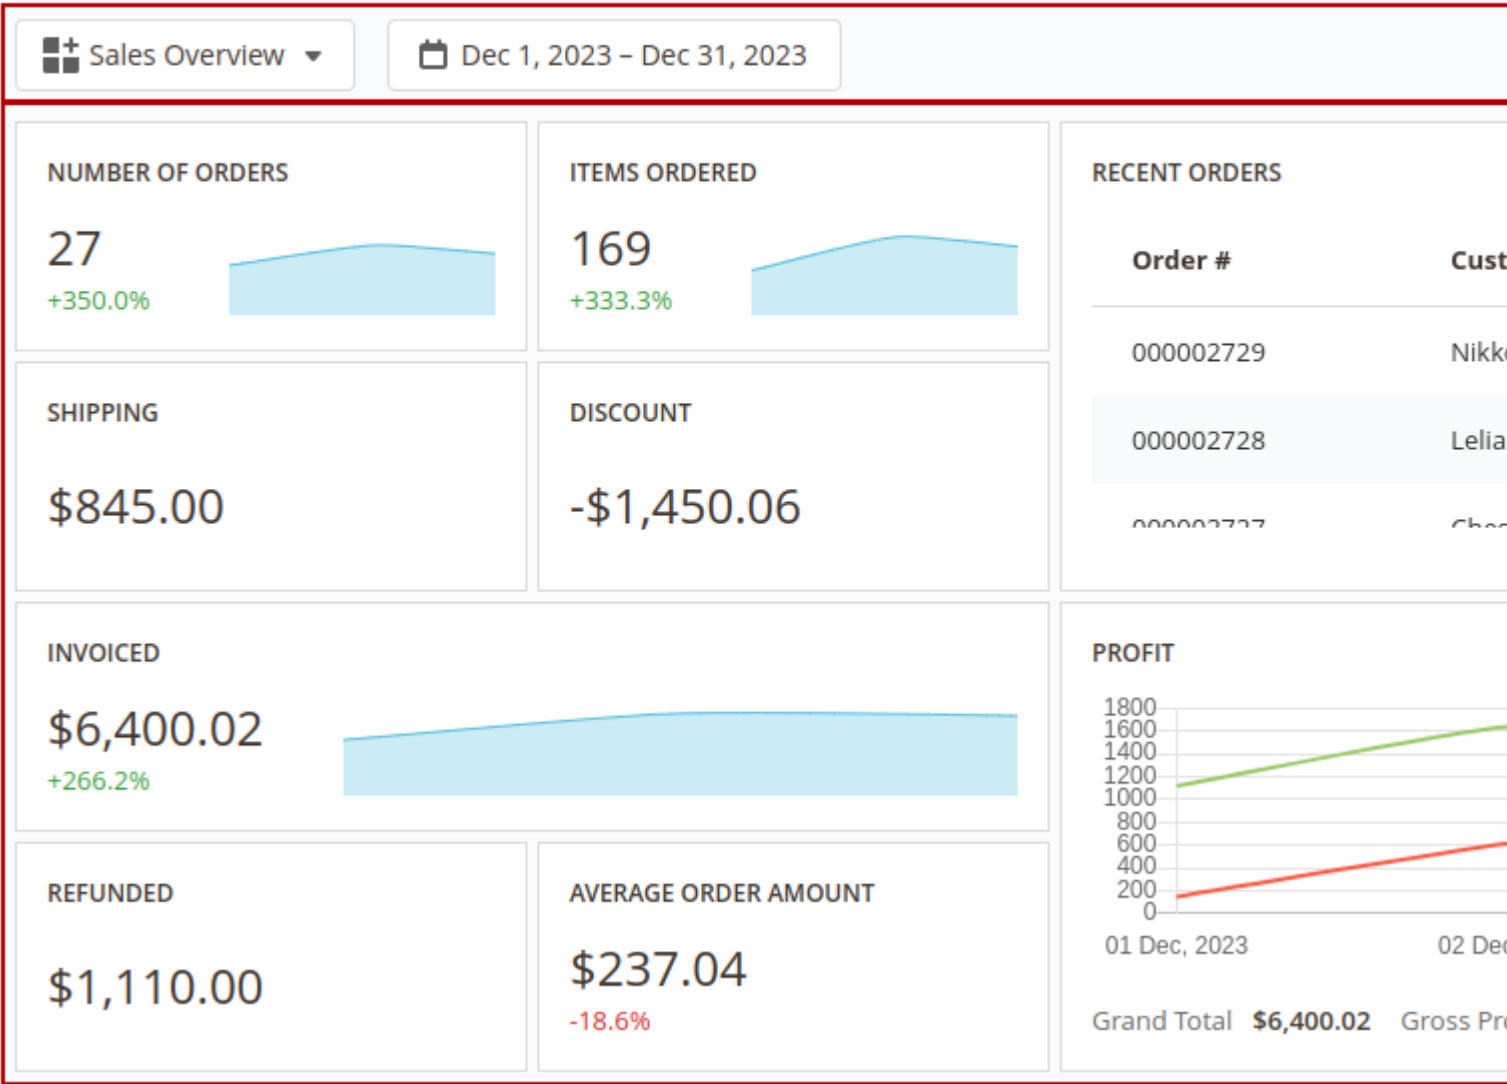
Sales Overview

Dec 1, 2023 – Dec 31, 2023

NUMBER OF ORDERS
27
+350.0%

ITEMS ORDERED
169
+333.3%

RECENT ORDERS

| Order # | Cust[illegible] |
|---|---|
| 000002729 | Nikk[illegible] |
| 000002728 | Lelia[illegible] |
| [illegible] | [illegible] |

SHIPPING
$845.00

DISCOUNT
-$1,450.06

INVOICED
$6,400.02
+266.2%

PROFIT
1800
1600
1400
1200
1000
800
600
400
200
0
01 Dec, 2023
02 De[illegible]

Grand Total $6,400.02 Gross Pr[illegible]

REFUNDED
$1,110.00

AVERAGE ORDER AMOUNT
$237.04
-18.6%